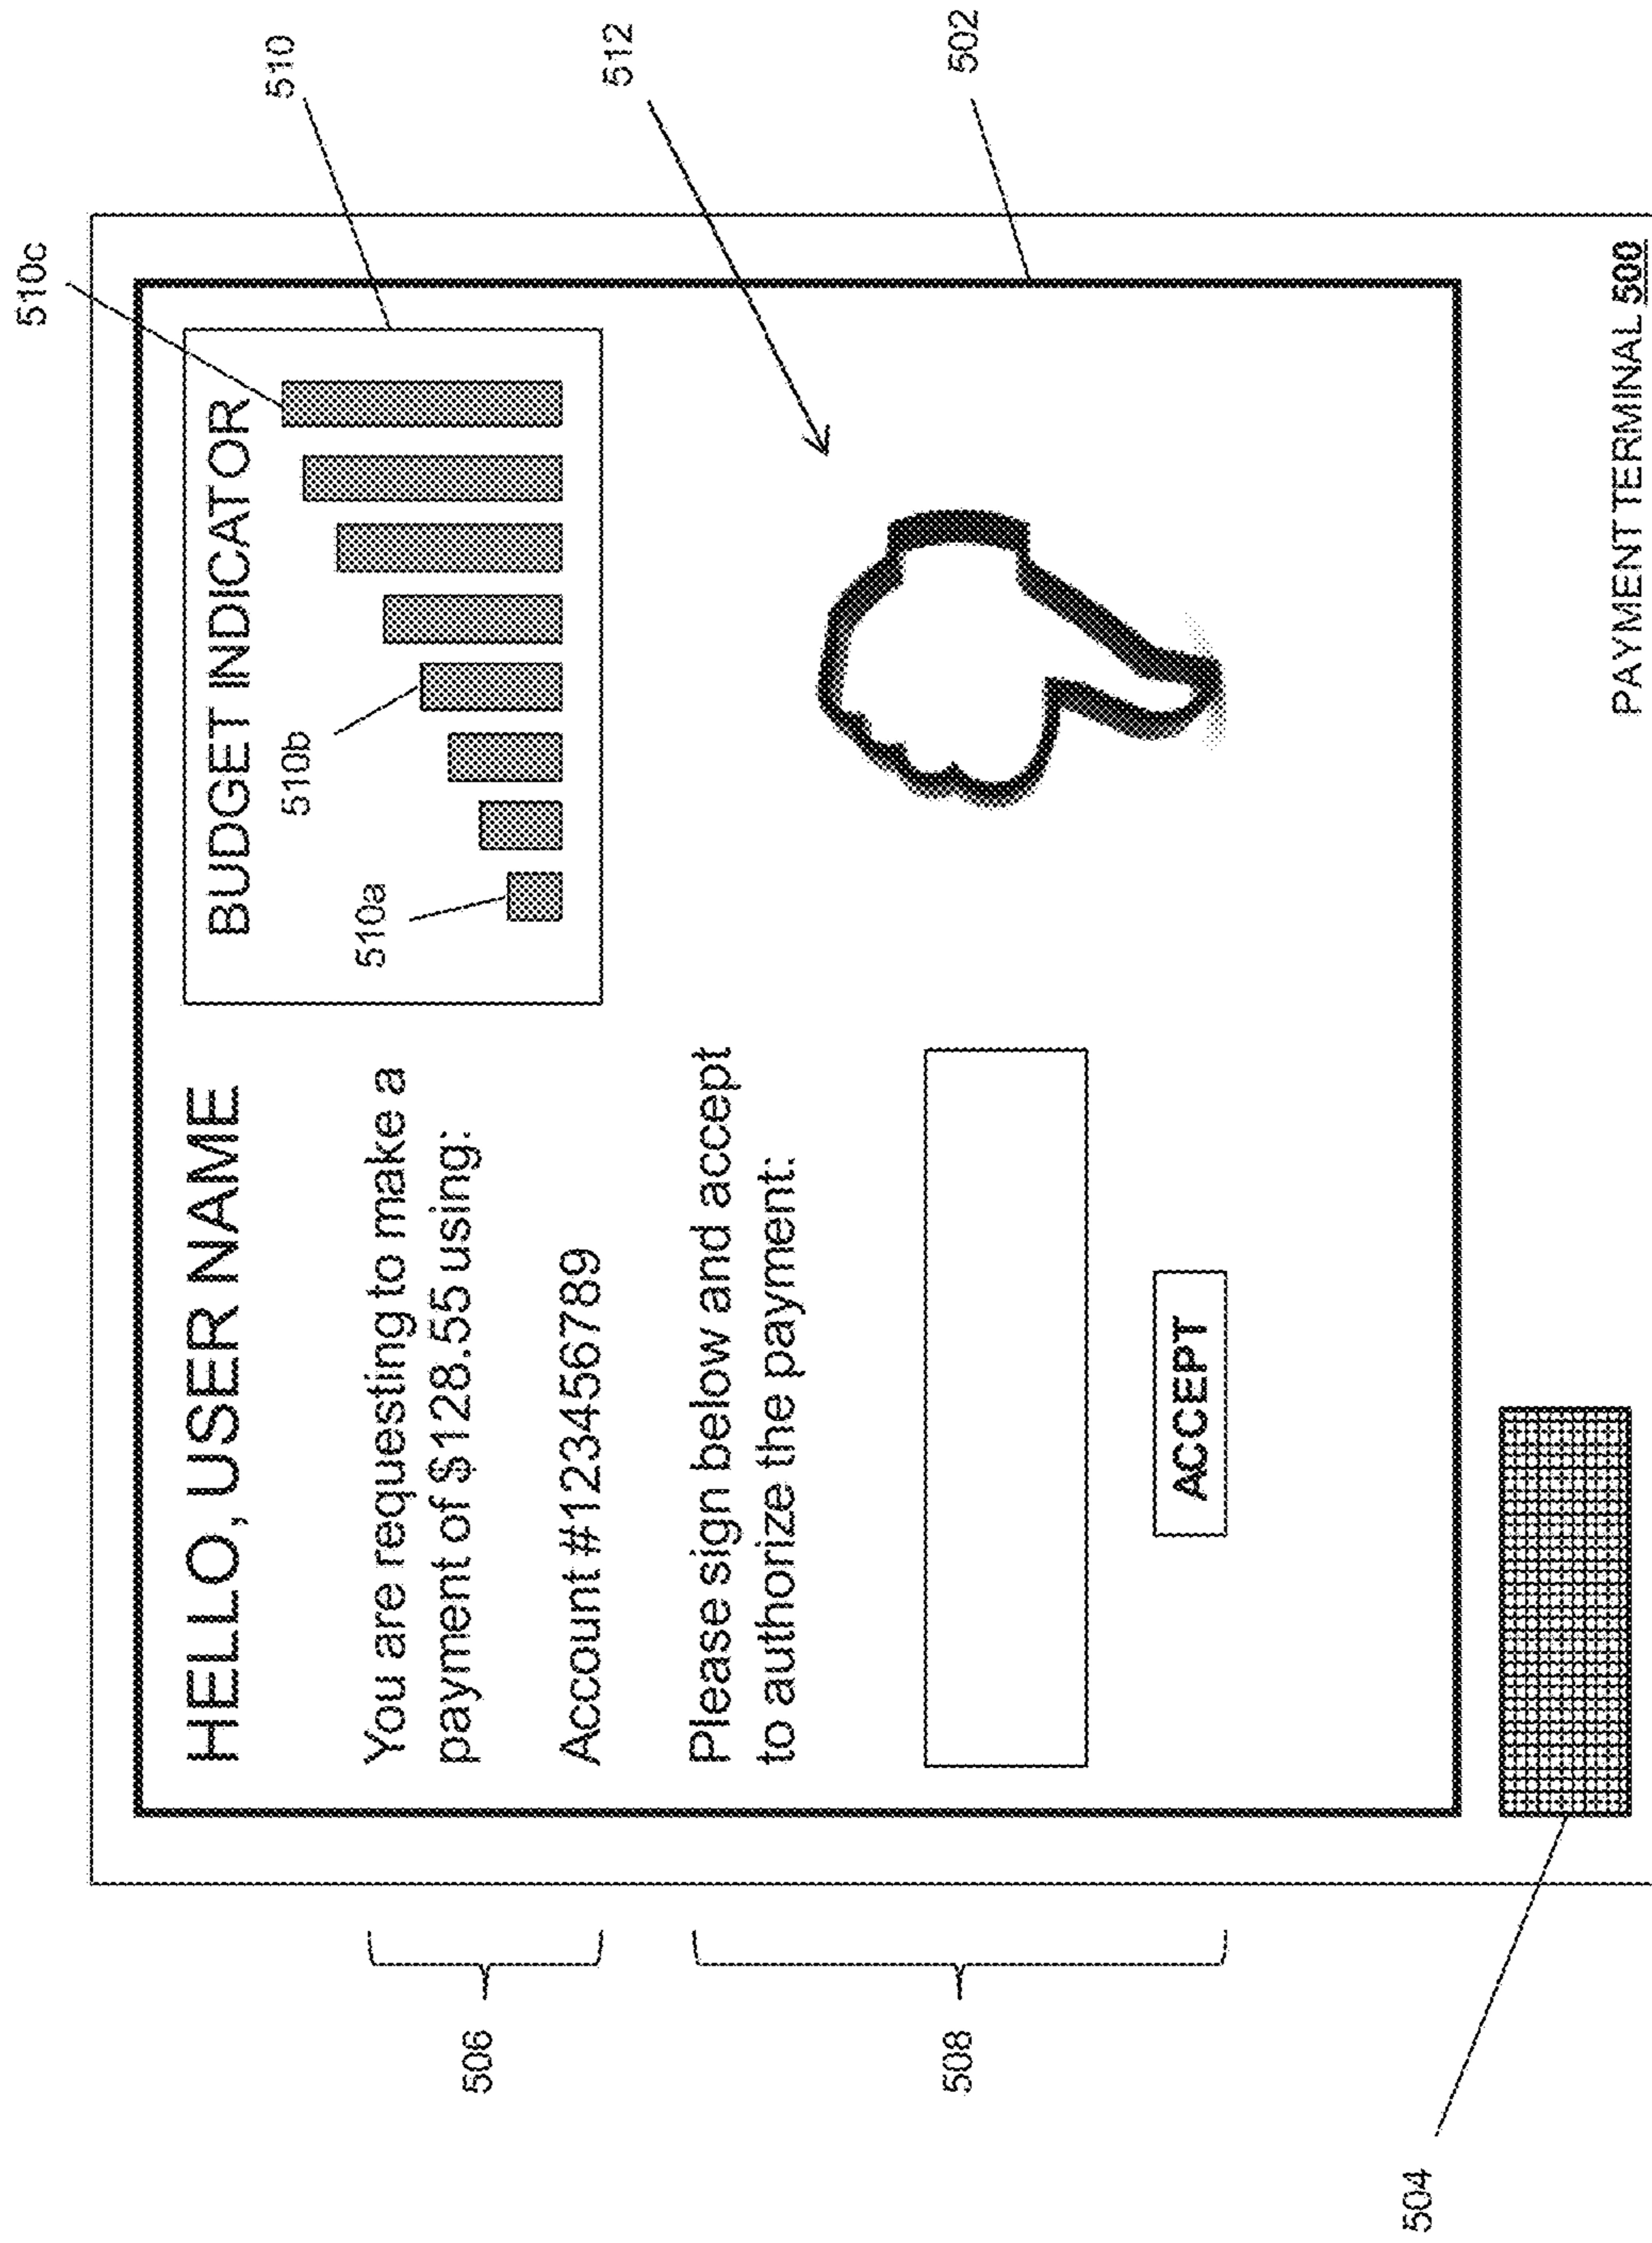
510c

510

512

502

HELLO, USER NAME

You are requesting to make a payment of \$128.55 using:

Account #123456789

Please sign below and accept to authorize the payment:

ACCEPT

BUDGET INDICATOR

510b

510a

506

508

504

PAYMENT TERMINAL 500